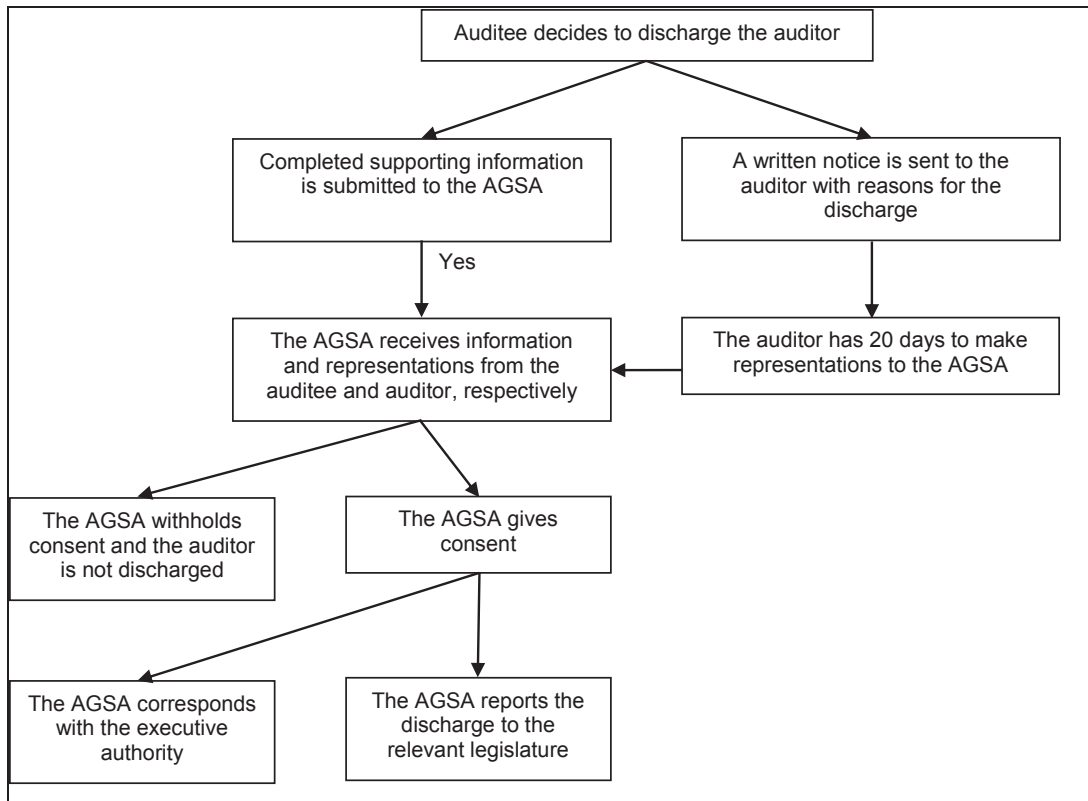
Auditee decides to discharge the auditor

Completed supporting information is submitted to the AGSA

A written notice is sent to the auditor with reasons for the discharge

Yes

The AGSA receives information and representations from the auditee and auditor, respectively

The auditor has 20 days to make representations to the AGSA

The AGSA withholds consent and the auditor is not discharged

The AGSA gives consent

The AGSA corresponds with the executive authority

The AGSA reports the discharge to the relevant legislature